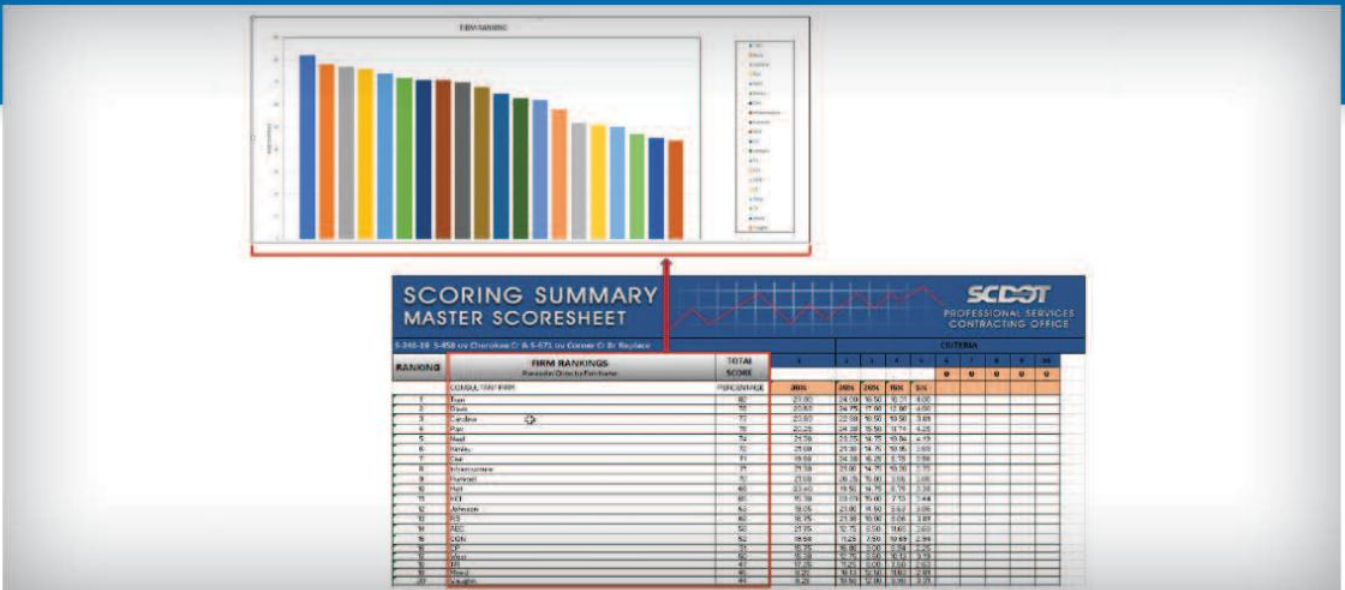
FIRM RANKING

SCORING SUMMARY
MASTER SCORESHEET

SCDOT
PROFESSIONAL SERVICES
CONTRACTING OFFICE

CRITERIA

| RANKING | FIRM RANKINGS | TOTAL SCORE |
|---|---|---|
| | CONSULTANT FIRM | PERCENTAGE |
| 1 | Tran | 82 |
| 2 | Davis | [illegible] |
| 3 | Carolina | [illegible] |
| 4 | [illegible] | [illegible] |
| 5 | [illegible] | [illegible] |
| 6 | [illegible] | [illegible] |
| 7 | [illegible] | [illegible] |
| 8 | Infrastructure | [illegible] |
| 9 | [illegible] | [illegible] |
| 10 | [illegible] | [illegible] |
| 11 | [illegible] | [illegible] |
| 12 | Johnson | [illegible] |
| 13 | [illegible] | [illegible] |
| 14 | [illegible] | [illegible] |
| 15 | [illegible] | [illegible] |
| 16 | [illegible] | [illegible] |
| 17 | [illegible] | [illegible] |
| 18 | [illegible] | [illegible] |
| 19 | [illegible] | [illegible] |
| 20 | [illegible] | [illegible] |